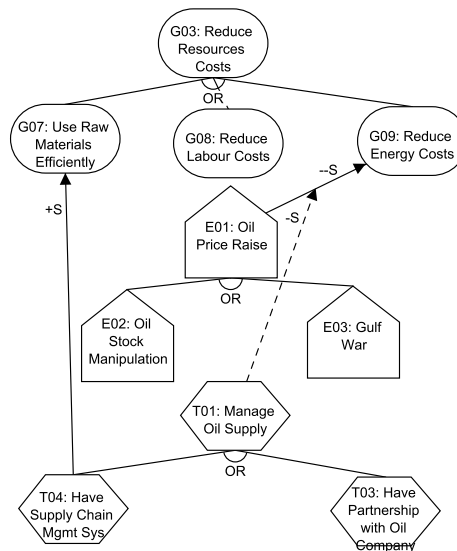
G03: Reduce Resources Costs

OR

G07: Use Raw Materials Efficiently

G08: Reduce Labour Costs

G09: Reduce Energy Costs

--S

-S

+S

E01: Oil Price Raise

OR

E02: Oil Stock Manipulation

E03: Gulf War

T01: Manage Oil Supply

OR

T04: Have Supply Chain Mgmt Sys

T03: Have Partnership with Oil Company